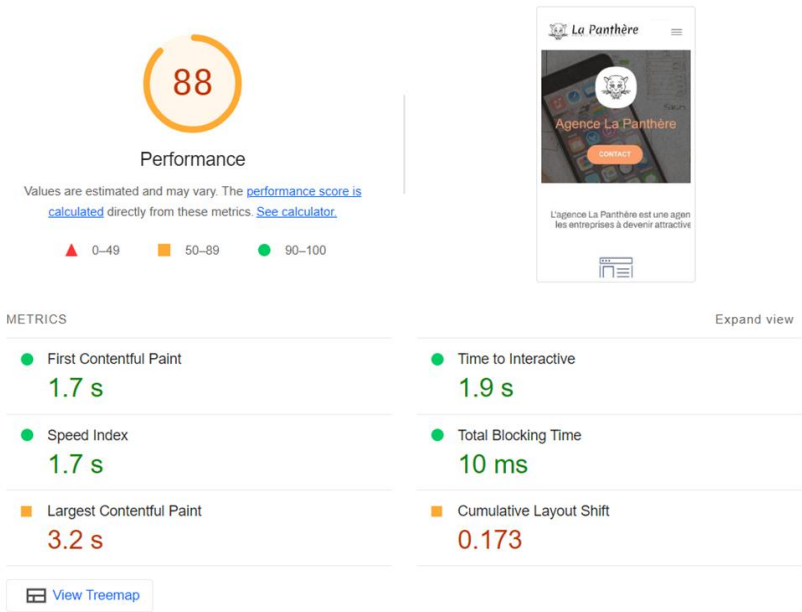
88

Performance

Values are estimated and may vary. The performance score is calculated directly from these metrics. See calculator.

0–49 50–89 90–100

La Panthère

Agence La Panthère

CONTACT

L'agence La Panthère est une agen les entreprises à devenir attractive

METRICS

Expand view

First Contentful Paint
1.7 s

Time to Interactive
1.9 s

Speed Index
1.7 s

Total Blocking Time
10 ms

Largest Contentful Paint
3.2 s

Cumulative Layout Shift
0.173

View Treemap